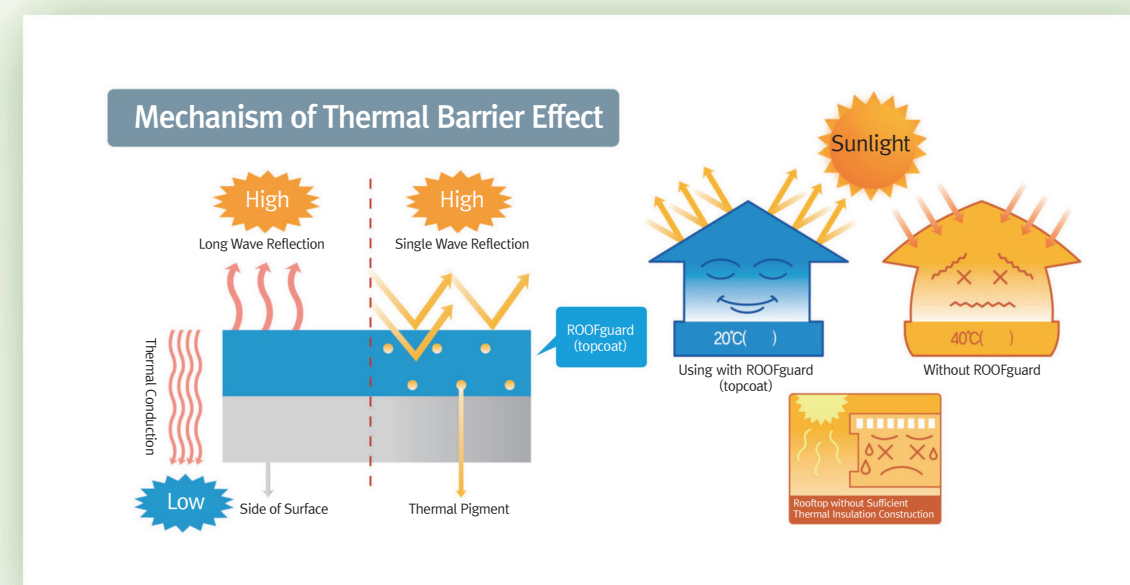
Mechanism of Thermal Barrier Effect

High
Long Wave Reflection

High
Single Wave Reflection

Thermal Conduction

ROOFguard (topcoat)

Low
Side of Surface

Thermal Pigment

Sunlight

20℃( )
Using with ROOFguard (topcoat)

40℃( )
Without ROOFguard

Rooftop without Sufficient Thermal Insulation Construction